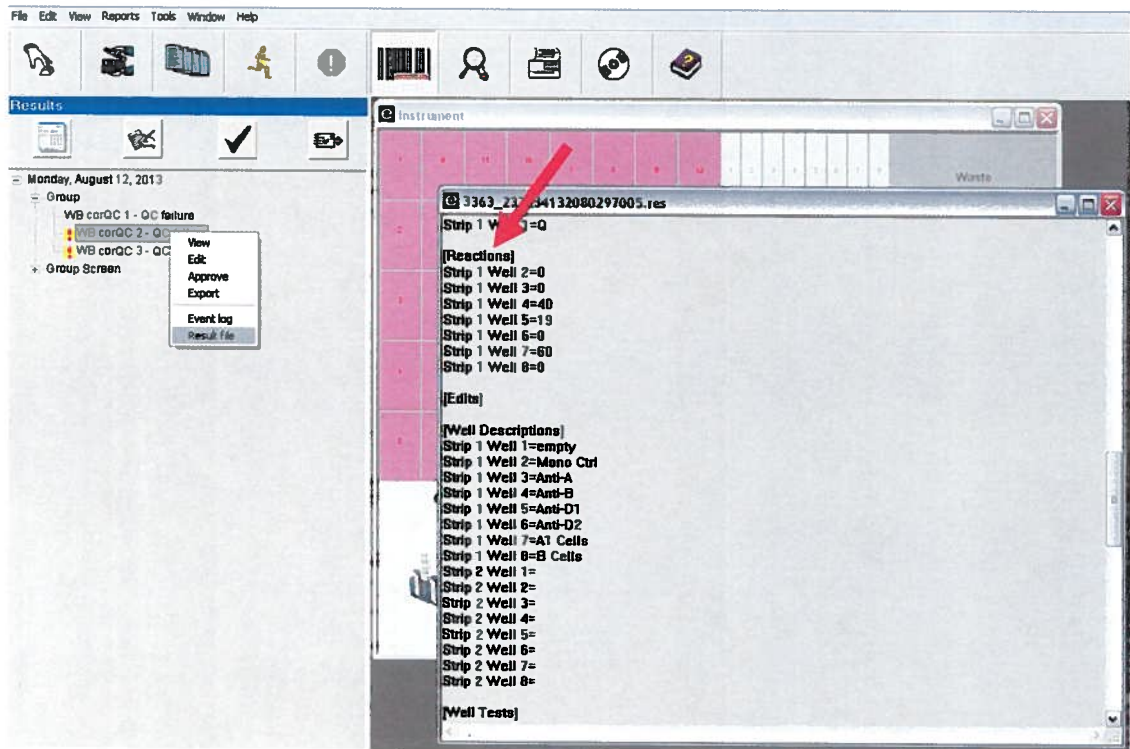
File Edit View Reports Tools Window Help

Results

Monday, August 12, 2013
Group
WB corQC 1 - QC failure
WB corQC 2 - QC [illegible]
WB corQC 3 - QC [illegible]
Group Screen

View
Edit
Approve
Export
Event log
Result file

Instrument

Waste

3363_2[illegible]34132080297005.res

Strip 1 W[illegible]1=Q

[Reactions]
Strip 1 Well 2=0
Strip 1 Well 3=0
Strip 1 Well 4=40
Strip 1 Well 5=19
Strip 1 Well 6=0
Strip 1 Well 7=60
Strip 1 Well 8=0

[Edits]

[Well Descriptions]
Strip 1 Well 1=empty
Strip 1 Well 2=Mono Ctrl
Strip 1 Well 3=Anti-A
Strip 1 Well 4=Anti-B
Strip 1 Well 5=Anti-D1
Strip 1 Well 6=Anti-D2
Strip 1 Well 7=A1 Cells
Strip 1 Well 8=B Cells
Strip 2 Well 1=
Strip 2 Well 2=
Strip 2 Well 3=
Strip 2 Well 4=
Strip 2 Well 5=
Strip 2 Well 6=
Strip 2 Well 7=
Strip 2 Well 8=

[Well Tests]